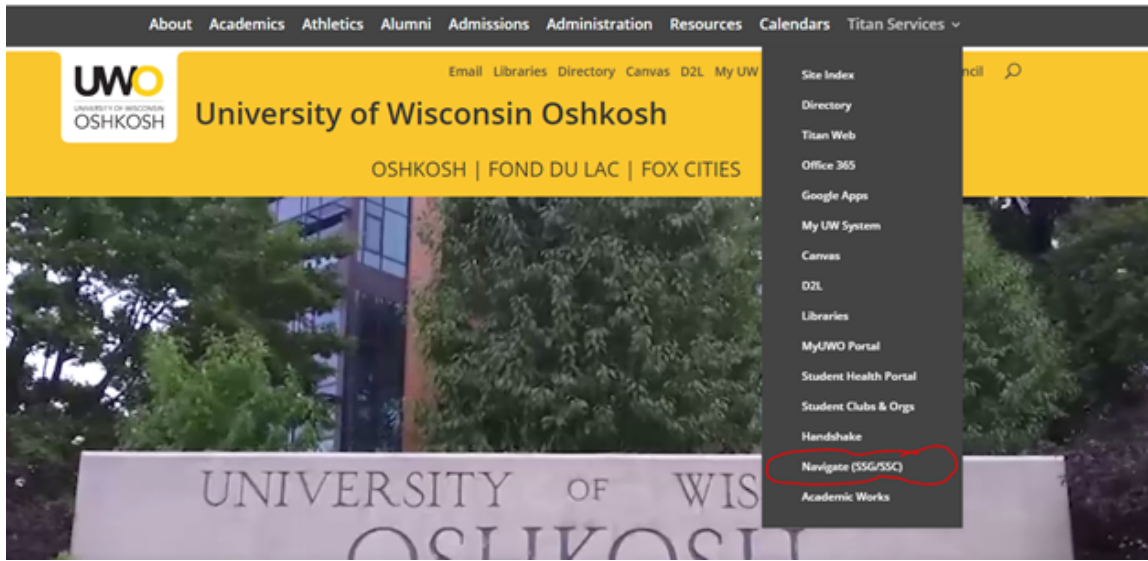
About Academics Athletics Alumni Admissions Administration Resources Calendars Titan Services

UWO UNIVERSITY OF WISCONSIN OSHKOSH

Email Libraries Directory Canvas D2L My UW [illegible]ncil

University of Wisconsin Oshkosh

OSHKOSH | FOND DU LAC | FOX CITIES

Site Index
Directory
Titan Web
Office 365
Google Apps
My UW System
Canvas
D2L
Libraries
MyUWO Portal
Student Health Portal
Student Clubs & Orgs
Handshake
Navigate (SSG/SSC)
Academic Works

UNIVERSITY OF WIS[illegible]
OSHKOSH